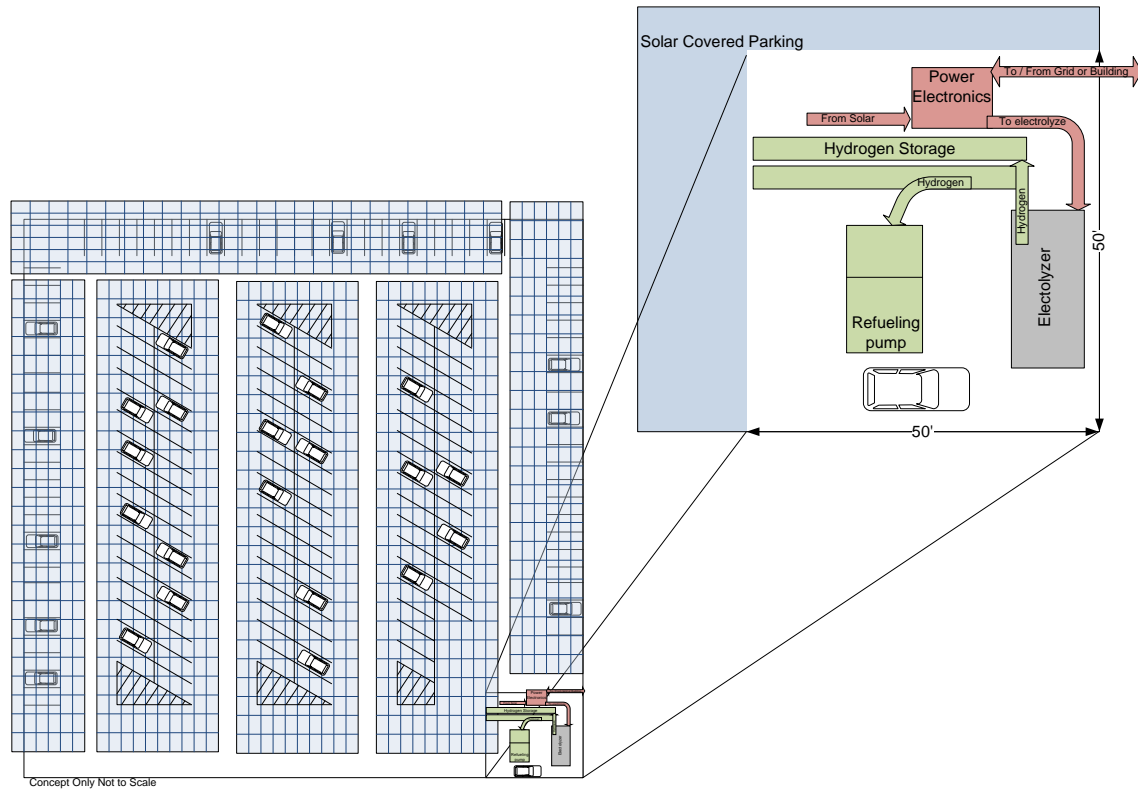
Solar Covered Parking

Power Electronics

To / From Grid or Building

From Solar

To electrolyze

Hydrogen Storage

Hydrogen

Hydrogen

Refueling pump

Electolyzer

50'

50'

Concept Only Not to Scale